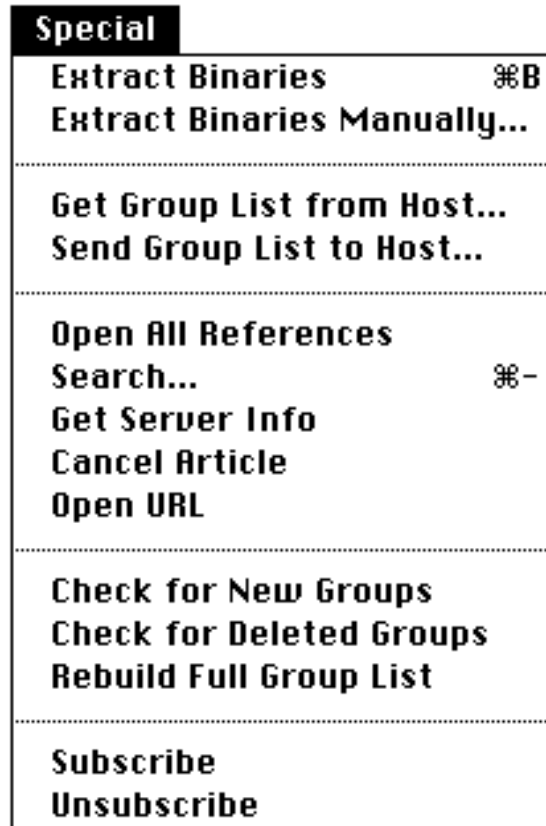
Special

Extract Binaries ⌘B
Extract Binaries Manually...

Get Group List from Host...
Send Group List to Host...

Open All References
Search... ⌘-
Get Server Info
Cancel Article
Open URL

Check for New Groups
Check for Deleted Groups
Rebuild Full Group List

Subscribe
Unsubscribe